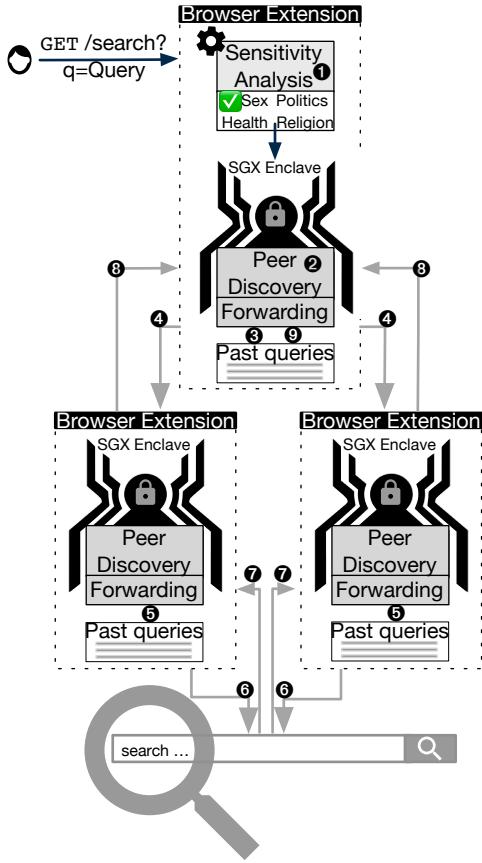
Browser Extension

GET /search?
q=Query

Sensitivity Analysis ❶

Sex Politics
Health Religion

SGX Enclave

Peer ❷
Discovery
Forwarding
❸ ❾
Past queries

❽ ❽
❹ ❹

Browser Extension
SGX Enclave
Peer
Discovery
Forwarding
❺
Past queries

Browser Extension
SGX Enclave
Peer
Discovery
Forwarding
❺
Past queries

❼ ❼
❻ ❻

search ...